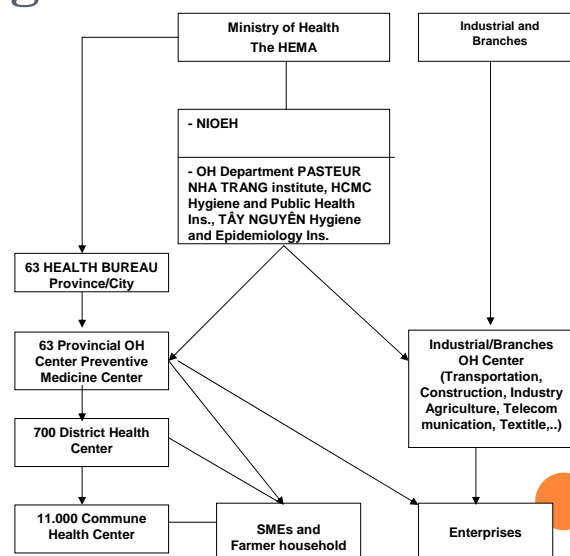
g

Ministry of Health
The HEMA

Industrial and Branches

- NIOEH

- OH Department PASTEUR NHA TRANG institute, HCMC Hygiene and Public Health Ins., TÂY NGUYÊN Hygiene and Epidemiology Ins.

63 HEALTH BUREAU
Province/City

63 Provincial OH Center Preventive Medicine Center

Industrial/Branches OH Center (Transportation, Construction, Industry Agriculture, Telecom munication, Textitle,..)

700 District Health Center

11.000 Commune Health Center

SMEs and Farmer household

Enterprises